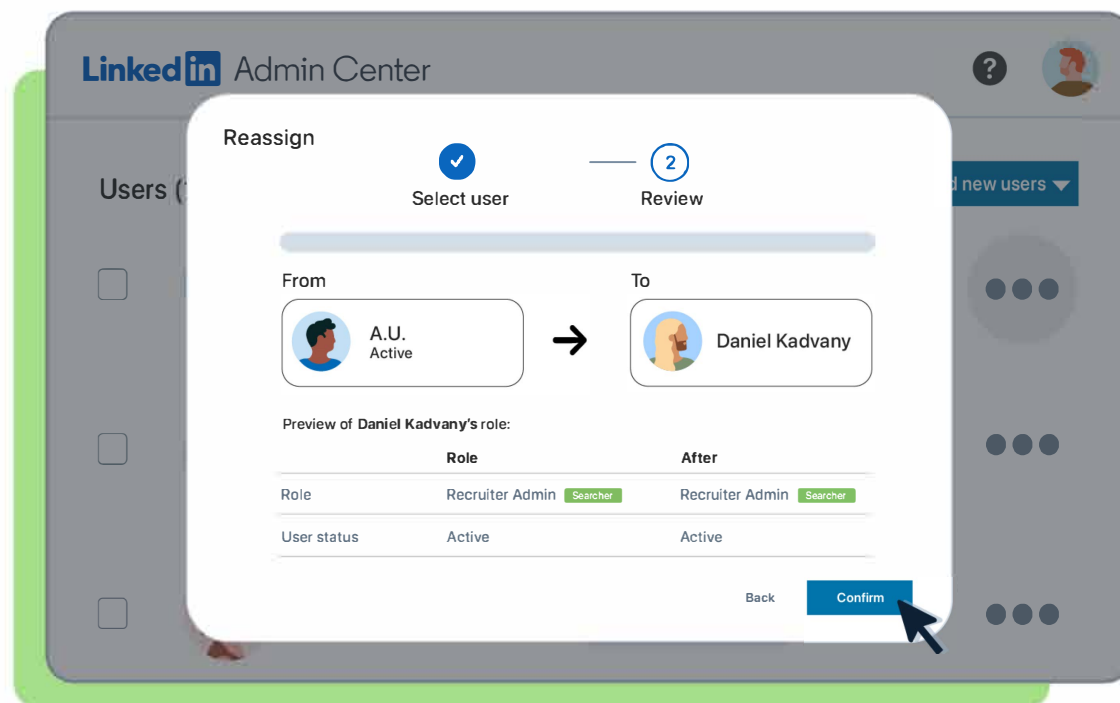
Linked in Admin Center

?

Users (

d new users

Reassign

Select user

2

Review

From

A.U.
Active

To

Daniel Kadvany

Preview of **Daniel Kadvany's** role:

| | Role | After |
|---|---|---|
| Role | Recruiter Admin Searcher | Recruiter Admin Searcher |
| User status | Active | Active |

Back

Confirm